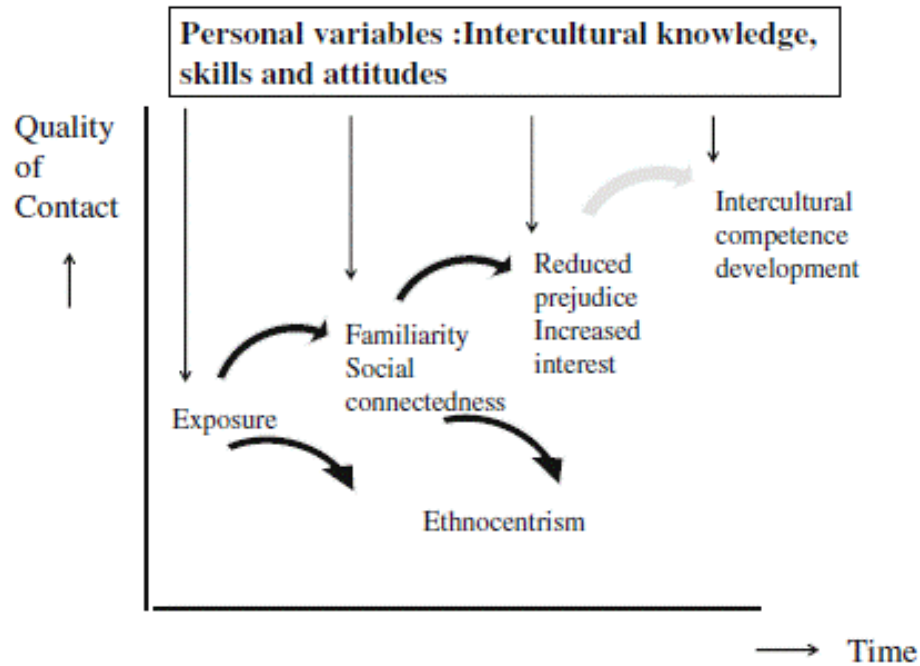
Personal variables :Intercultural knowledge, skills and attitudes

Quality of Contact

Intercultural competence development

Reduced prejudice Increased interest

Familiarity Social connectedness

Exposure

Ethnocentrism

Time